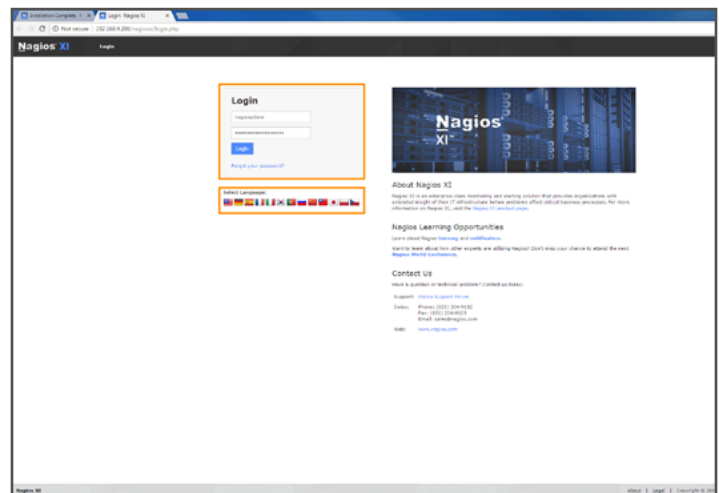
Installation Complete | Login · Nagios XI

Not secure | 192.168.4.200/nagiosxi/login.php

Nagios XI    Login

Login

nagiosadmin

••••••••••••••••

Login

Forgot your password?

Select Language:

Nagios XI

About Nagios XI

Nagios XI is an enterprise-class monitoring and alerting solution that provides organizations with extended insight of their IT infrastructure before problems affect critical business processes. For more information on Nagios XI, visit the Nagios XI product page.

Nagios Learning Opportunities

Learn about Nagios training and certification.

Want to learn about how other experts are utilizing Nagios? Don't miss your chance to attend the next Nagios World Conference.

Contact Us

Have a question or technical problem? Contact us today:

Support: Online Support Forum

Sales: Phone: (651) 204-9102
Fax: (651) 204-9103
Email: sales@nagios.com

Web: www.nagios.com

Nagios XI

About | Legal | Copyright © 20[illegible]